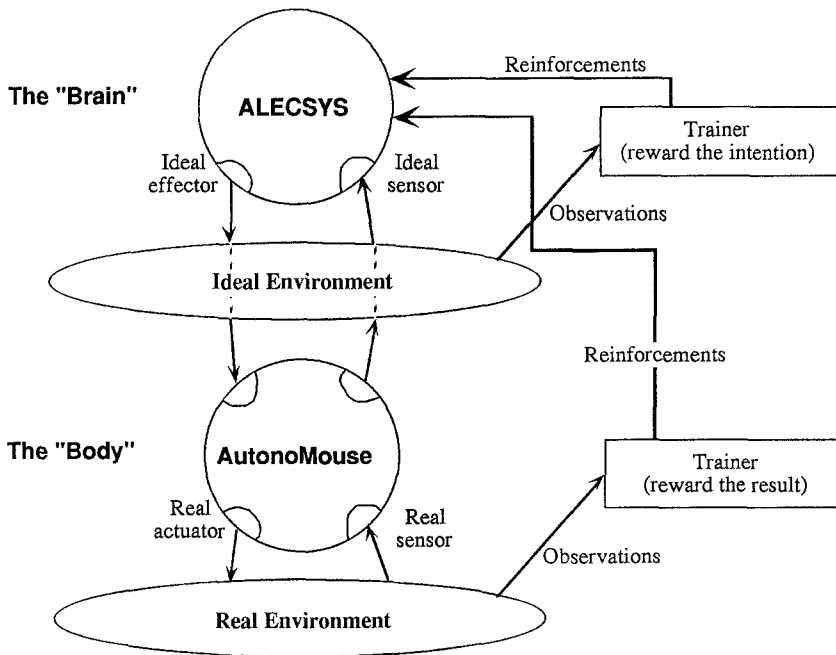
The "Brain"

ALECSYS

Reinforcements

Trainer
(reward the intention)

Ideal effector

Ideal sensor

Observations

Ideal Environment

Reinforcements

The "Body"

AutonoMouse

Trainer
(reward the result)

Real actuator

Real sensor

Observations

Real Environment